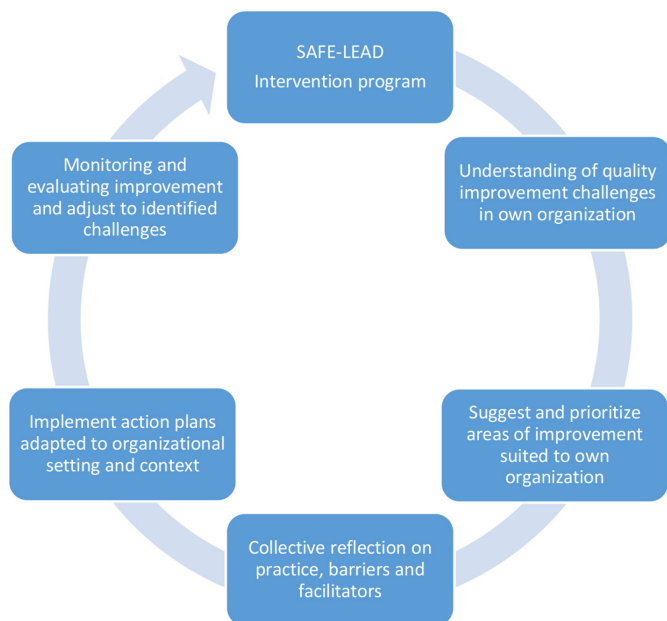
SAFE-LEAD
Intervention program

Understanding of quality improvement challenges in own organization

Suggest and prioritize areas of improvement suited to own organization

Collective reflection on practice, barriers and facilitators

Implement action plans adapted to organizational setting and context

Monitoring and evaluating improvement and adjust to identified challenges